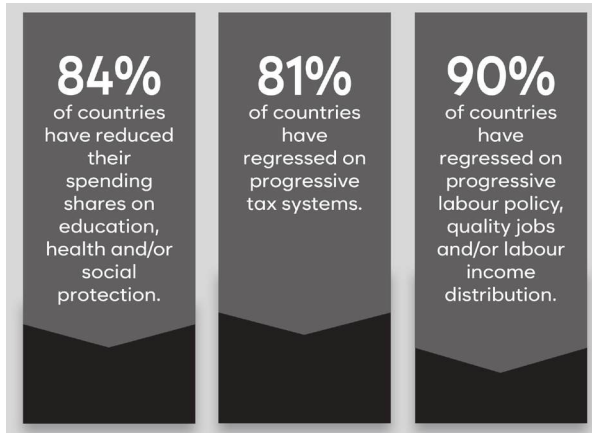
84%
of countries have reduced their spending shares on education, health and/or social protection.

81%
of countries have regressed on progressive tax systems.

90%
of countries have regressed on progressive labour policy, quality jobs and/or labour income distribution.